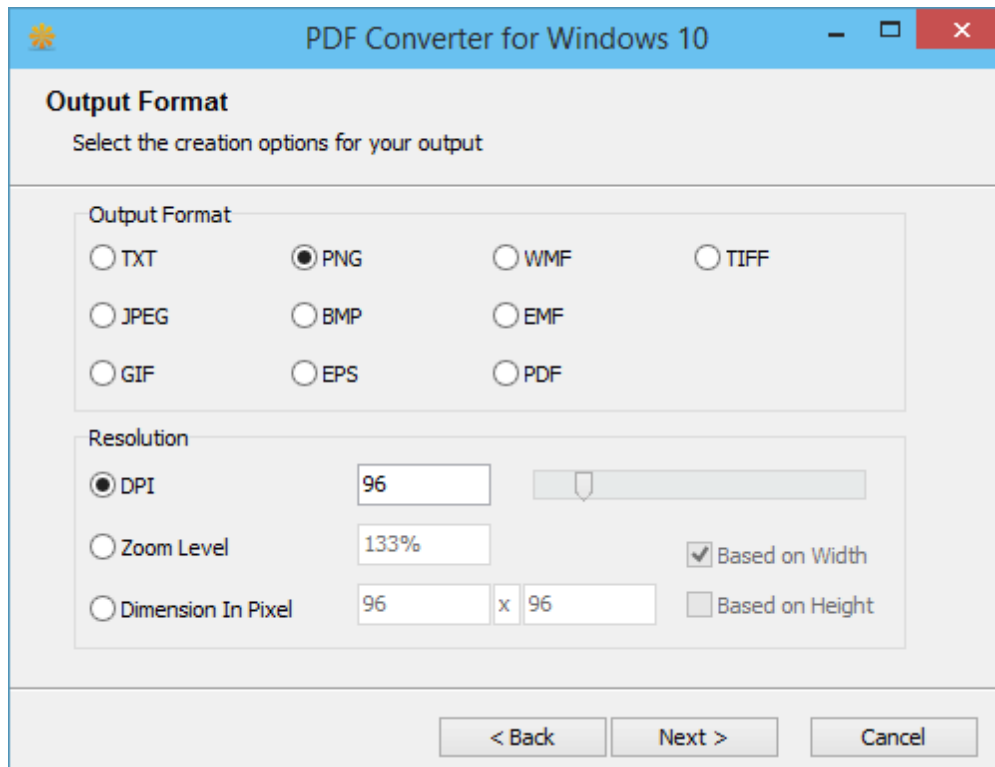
PDF Converter for Windows 10

Output Format

Select the creation options for your output

Output Format

TXT
PNG
WMF
TIFF
JPEG
BMP
EMF
GIF
EPS
PDF

Resolution

DPI
96
Zoom Level
133%
Based on Width
Dimension In Pixel
96
x
96
Based on Height

< Back
Next >
Cancel